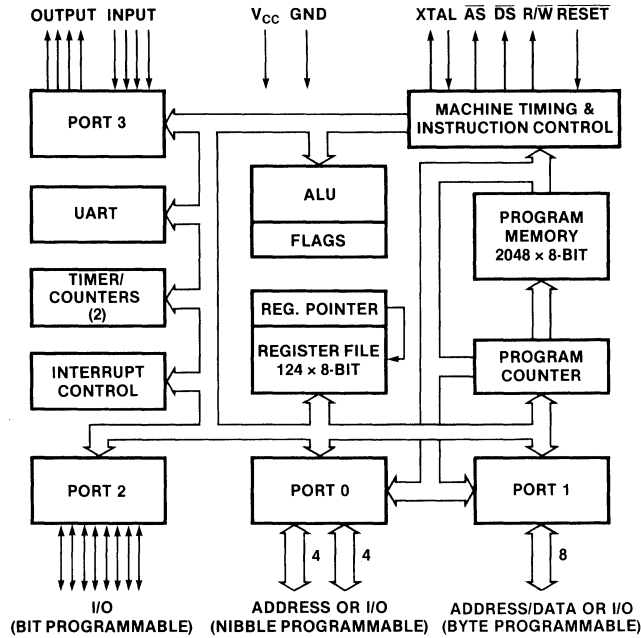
OUTPUT INPUT

$V_{CC}$ GND

XTAL $\overline{AS}$ $\overline{DS}$ R/$\overline{W}$ $\overline{RESET}$

PORT 3

MACHINE TIMING & INSTRUCTION CONTROL

ALU

FLAGS

UART

PROGRAM MEMORY 2048 × 8-BIT

TIMER/ COUNTERS (2)

REG. POINTER

REGISTER FILE 124 × 8-BIT

INTERRUPT CONTROL

PROGRAM COUNTER

PORT 2

PORT 0

PORT 1

4

4

8

I/O (BIT PROGRAMMABLE)

ADDRESS OR I/O (NIBBLE PROGRAMMABLE)

ADDRESS/DATA OR I/O (BYTE PROGRAMMABLE)